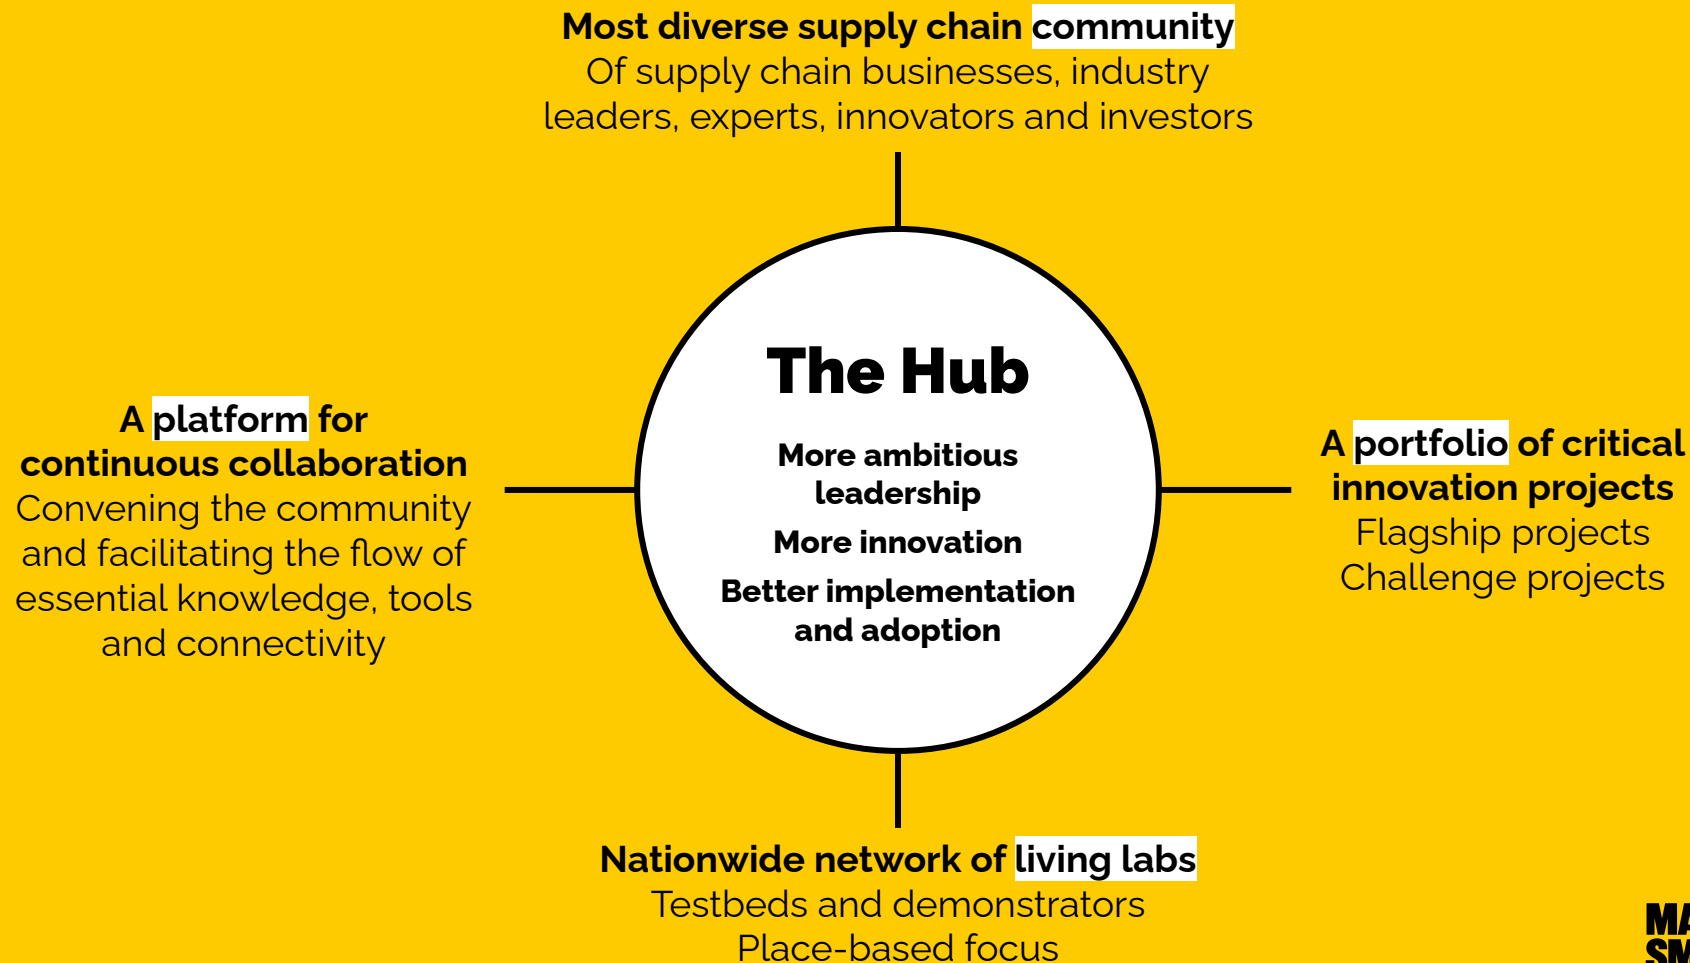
Most diverse supply chain community
Of supply chain businesses, industry leaders, experts, innovators and investors

A platform for continuous collaboration
Convening the community and facilitating the flow of essential knowledge, tools and connectivity

The Hub

More ambitious leadership

More innovation

Better implementation and adoption

A portfolio of critical innovation projects
Flagship projects
Challenge projects

Nationwide network of living labs
Testbeds and demonstrators
Place-based focus

MA
SM